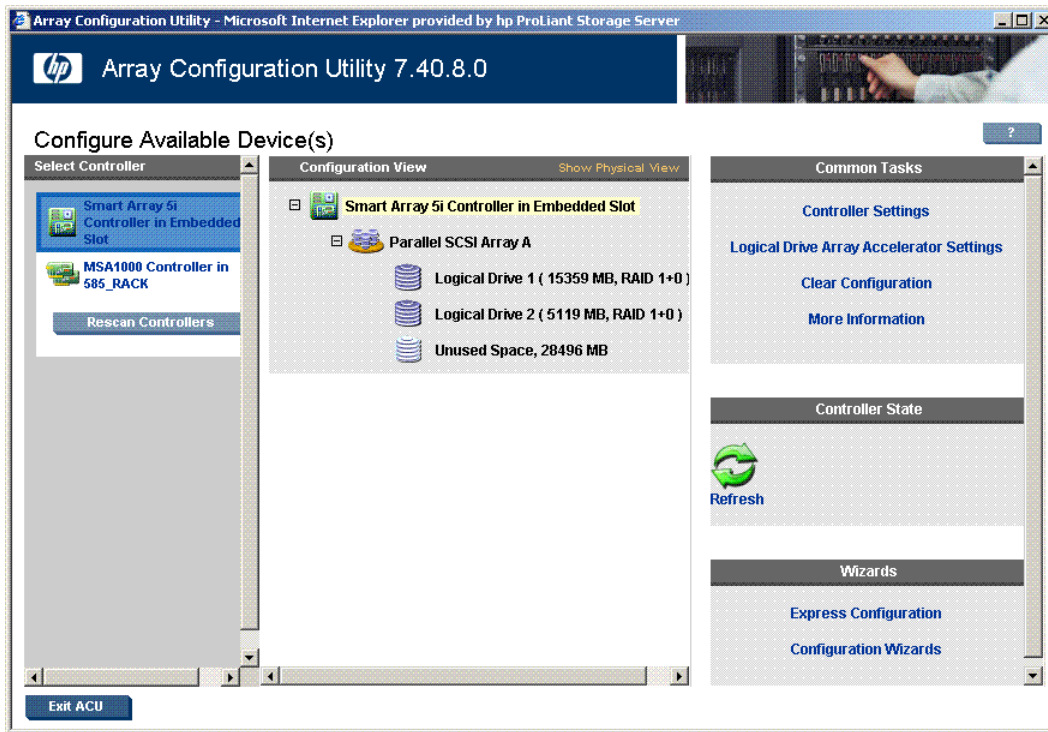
Array Configuration Utility - Microsoft Internet Explorer provided by hp ProLiant Storage Server

hp

Array Configuration Utility 7.40.8.0

Configure Available Device(s)

?

Select Controller

Smart Array 5i Controller in Embedded Slot

MSA1000 Controller in 585_RACK

Rescan Controllers

Configuration View

Show Physical View

Smart Array 5i Controller in Embedded Slot

Parallel SCSI Array A

Logical Drive 1 ( 15359 MB, RAID 1+0 )

Logical Drive 2 ( 5119 MB, RAID 1+0 )

Unused Space, 28496 MB

Common Tasks

Controller Settings

Logical Drive Array Accelerator Settings

Clear Configuration

More Information

Controller State

Refresh

Wizards

Express Configuration

Configuration Wizards

Exit ACU